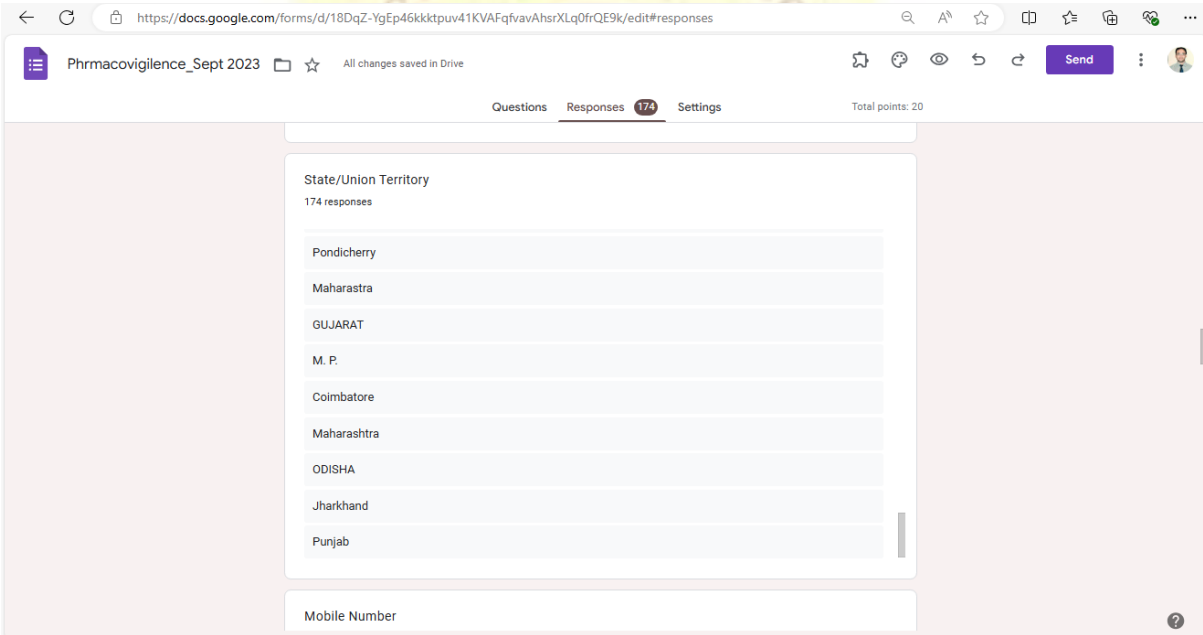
https://docs.google.com/forms/d/18DqZ-YgEp46kkktpuv41KVAFqfvavAhsrXLq0frQE9k/edit#responses

Phrmacovigilence_Sept 2023

All changes saved in Drive

Send

Questions Responses 174 Settings

Total points: 20

State/Union Territory

174 responses

Pondicherry

Maharastra

GUJARAT

M. P.

Coimbatore

Maharashtra

ODISHA

Jharkhand

Punjab

Mobile Number